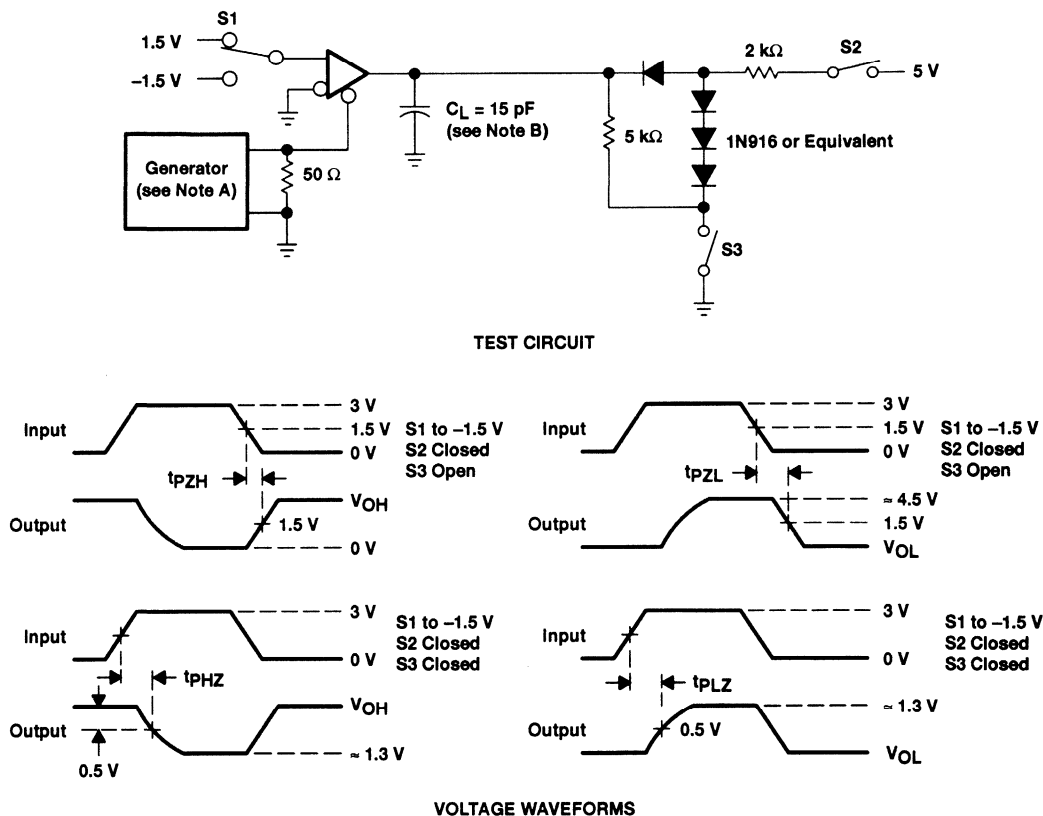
S1

1.5 V

−1.5 V

Generator (see Note A)

50 Ω

$C_L$ = 15 pF (see Note B)

5 kΩ

2 kΩ

S2

5 V

1N916 or Equivalent

S3

TEST CIRCUIT

Input

3 V

1.5 V

0 V

S1 to −1.5 V
S2 Closed
S3 Open

$t_{PZH}$

Output

$V_{OH}$

1.5 V

0 V

Input

3 V

1.5 V

0 V

S1 to −1.5 V
S2 Closed
S3 Open

$t_{PZL}$

Output

≈ 4.5 V

1.5 V

$V_{OL}$

Input

3 V

0 V

S1 to −1.5 V
S2 Closed
S3 Closed

$t_{PHZ}$

Output

$V_{OH}$

≈ 1.3 V

0.5 V

Input

3 V

0 V

S1 to −1.5 V
S2 Closed
S3 Closed

$t_{PLZ}$

Output

≈ 1.3 V

0.5 V

$V_{OL}$

VOLTAGE WAVEFORMS